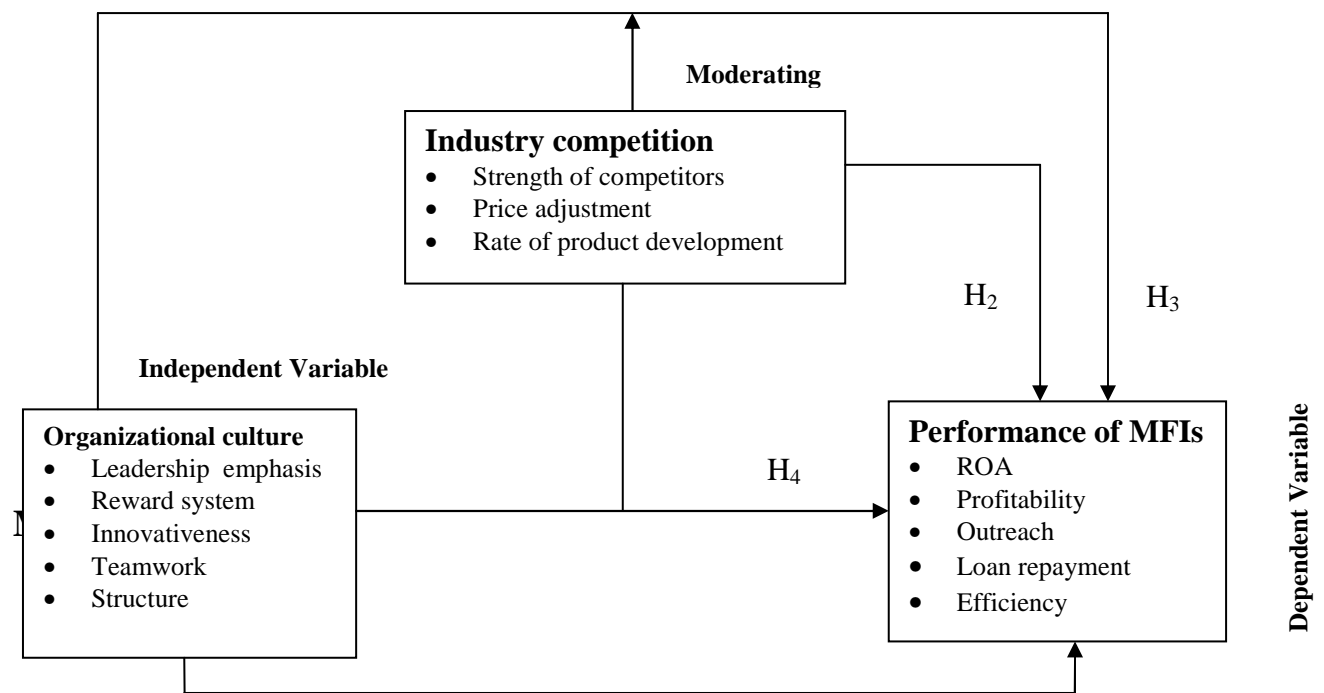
Moderating

**Industry competition**
- Strength of competitors
- Price adjustment
- Rate of product development

$H_2$

$H_3$

Independent Variable

**Organizational culture**
- Leadership emphasis
- Reward system
- Innovativeness
- Teamwork
- Structure

M

$H_4$

**Performance of MFIs**
- ROA
- Profitability
- Outreach
- Loan repayment
- Efficiency

Dependent Variable